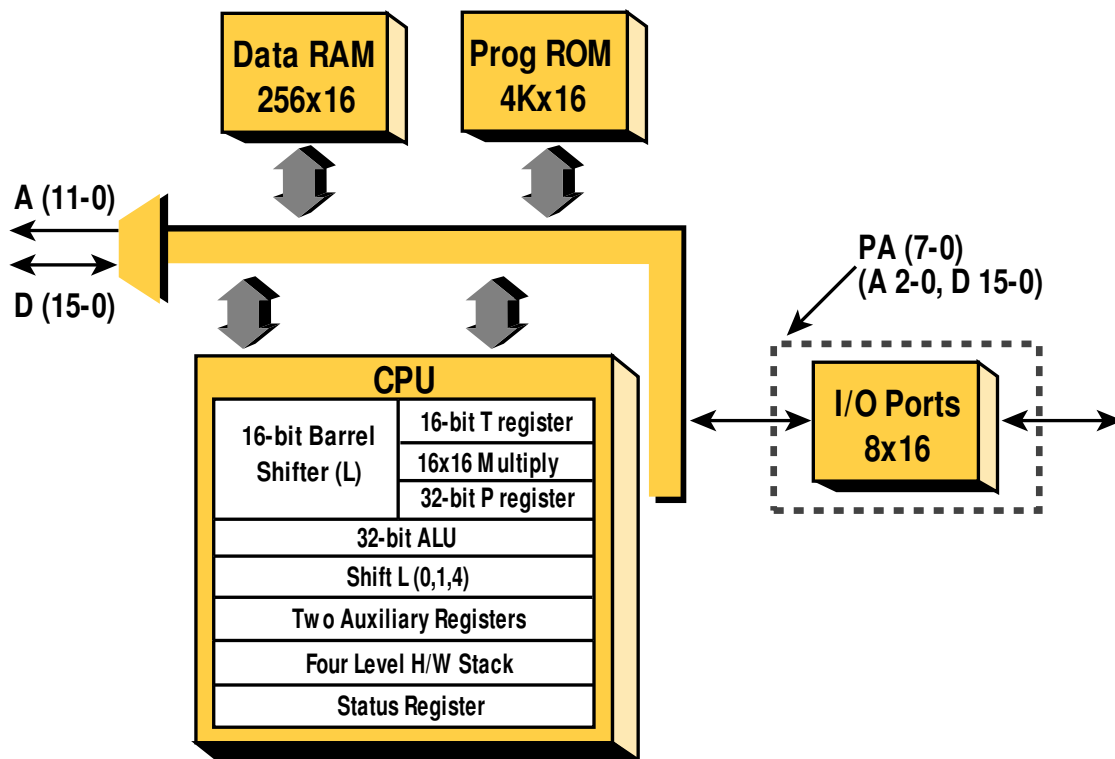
Data RAM
256x16

Prog ROM
4Kx16

A (11-0)

D (15-0)

PA (7-0)
(A 2-0, D 15-0)

CPU

16-bit Barrel Shifter (L)

16-bit T register

16x16 Multiply

32-bit P register

32-bit ALU

Shift L (0,1,4)

Two Auxiliary Registers

Four Level H/W Stack

Status Register

I/O Ports
8x16